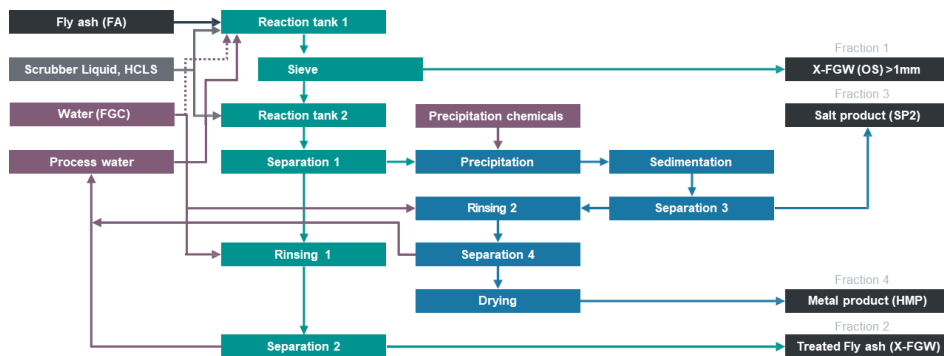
Fly ash (FA)

Scrubber Liquid, HCLS

Water (FGC)

Process water

Reaction tank 1

Sieve

Reaction tank 2

Separation 1

Rinsing 1

Separation 2

Precipitation chemicals

Precipitation

Sedimentation

Separation 3

Rinsing 2

Separation 4

Drying

Fraction 1

X-FGW (OS) >1mm

Fraction 3

Salt product (SP2)

Fraction 4

Metal product (HMP)

Fraction 2

Treated Fly ash (X-FGW)